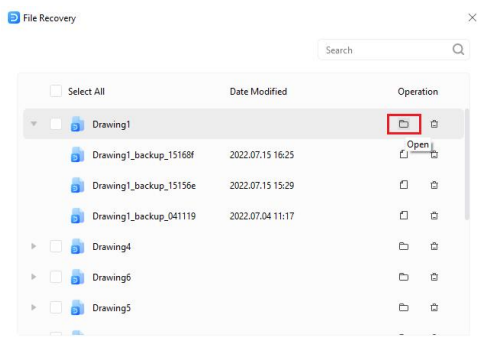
File Recovery

Search

| Select All | Date Modified | Operation |
|---|---|---|
| Drawing1 | | Open |
| Drawing1_backup_15168f | 2022.07.15 16:25 | |
| Drawing1_backup_15156e | 2022.07.15 15:29 | |
| Drawing1_backup_041119 | 2022.07.04 11:17 | |
| Drawing4 | | |
| Drawing6 | | |
| Drawing5 | | |